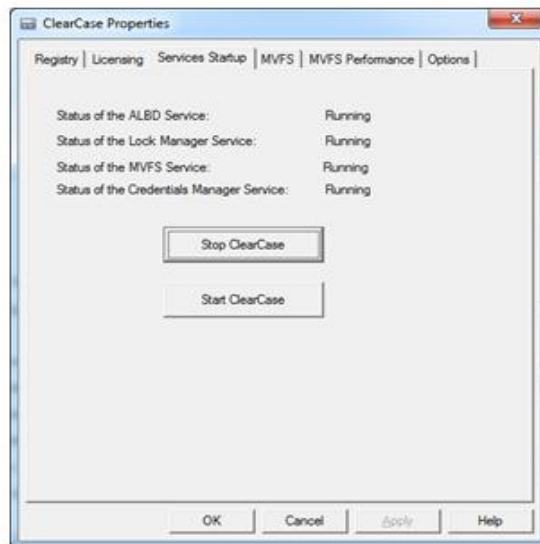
ClearCase Properties

Registry | Licensing | Services Startup | MVFS | MVFS Performance | Options

Status of the ALBD Service: Running

Status of the Lock Manager Service: Running

Status of the MVFS Service: Running

Status of the Credentials Manager Service: Running

Stop ClearCase

Start ClearCase

OK Cancel Apply Help